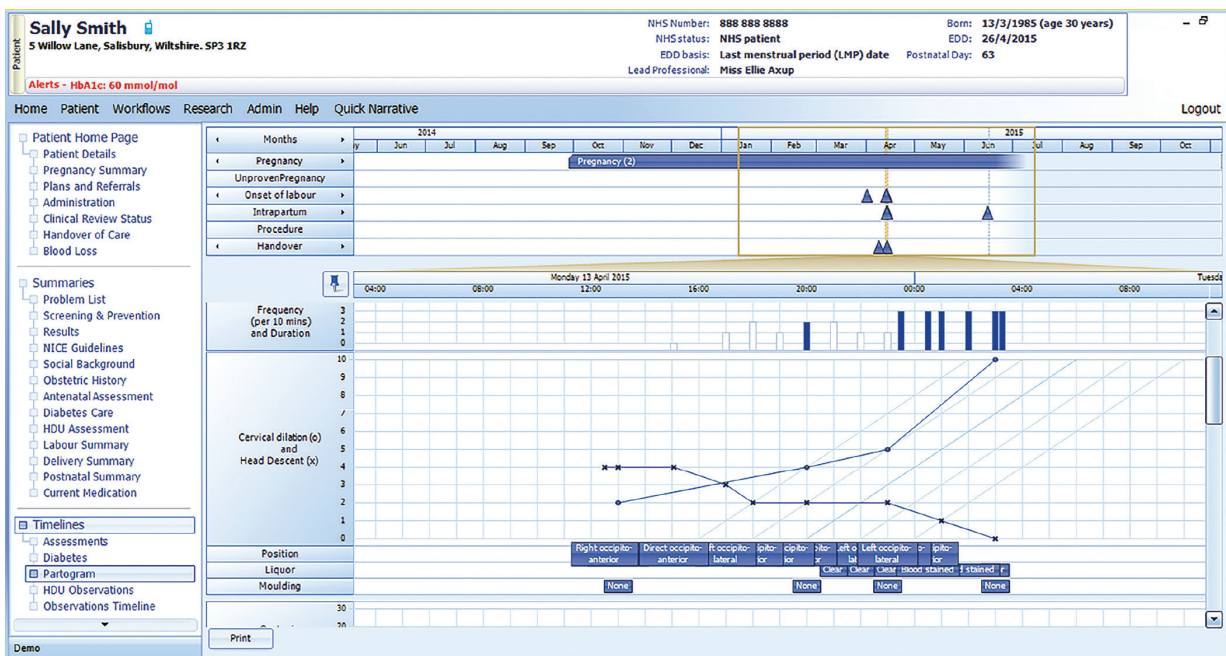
Patient

Sally Smith
5 Willow Lane, Salisbury, Wiltshire. SP3 1RZ

NHS Number: 888 888 8888
NHS status: NHS patient
EDD basis: Last menstrual period (LMP) date
Lead Professional: Miss Ellie Axup

Born: 13/3/1985 (age 30 years)
EDD: 26/4/2015
Postnatal Day: 63

Alerts - HbA1c: 60 mmol/mol

Home Patient Workflows Research Admin Help Quick Narrative Logout

Patient Home Page
Patient Details
Pregnancy Summary
Plans and Referrals
Administration
Clinical Review Status
Handover of Care
Blood Loss

Summaries
Problem List
Screening & Prevention
Results
NICE Guidelines
Social Background
Obstetric History
Antenatal Assessment
Diabetes Care
HDU Assessment
Labour Summary
Delivery Summary
Postnatal Summary
Current Medication

Timelines
Assessments
Diabetes
Partogram
HDU Observations
Observations Timeline

Demo

Months
Pregnancy
UnprovenPregnancy
Onset of labour
Intrapartum
Procedure
Handover

2014 2015
y Jun Jul Aug Sep Oct Nov Dec Jan Feb Mar Apr May Jun Jul Aug Sep Oct

Pregnancy (2)

Monday 13 April 2015 Tuesd
04:00 08:00 12:00 16:00 20:00 00:00 04:00 08:00

Frequency (per 10 mins) and Duration
3 2 1 0

Cervical dilation (o) and Head Descent (x)
10 9 8 7 6 5 4 3 2 1 0

Position
Liquor
Moulding

Right occipito-anterior | Direct occipito-anterior | ft occipito-lateral | ipito-ior | cipito-ior | cipito-ior | eft o lat | Left occipito-lateral | ipito-ior

Clear Clear Clear Blood stained stained

None None None None

30
20

Print